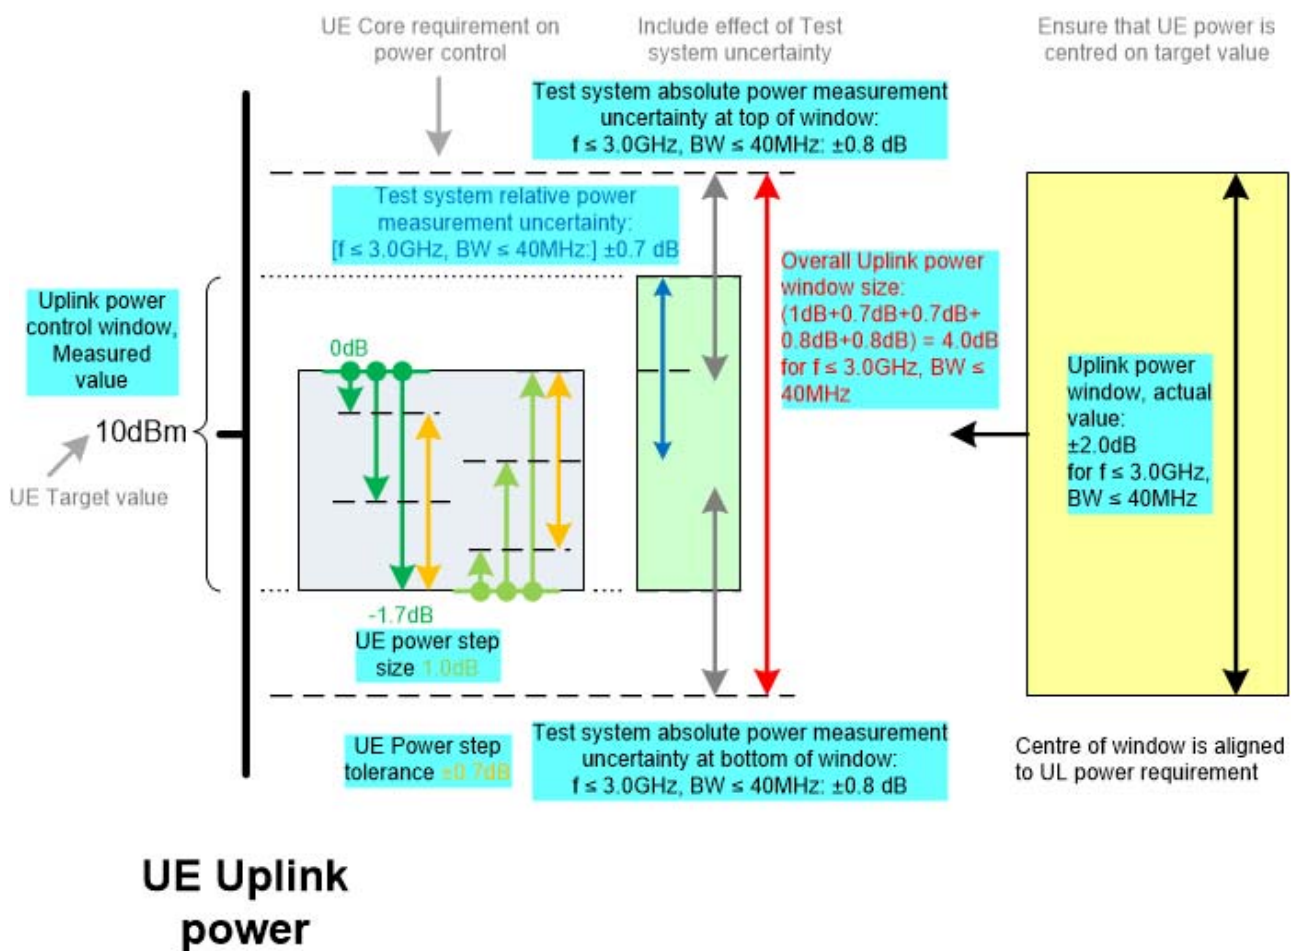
UE Core requirement on power control

Include effect of Test system uncertainty

Ensure that UE power is centred on target value

Test system absolute power measurement uncertainty at top of window:
f ≤ 3.0GHz, BW ≤ 40MHz: ±0.8 dB

Test system relative power measurement uncertainty:
[f ≤ 3.0GHz, BW ≤ 40MHz:] ±0.7 dB

Overall Uplink power window size:
(1dB+0.7dB+0.7dB+0.8dB+0.8dB) = 4.0dB
for f ≤ 3.0GHz, BW ≤ 40MHz

Uplink power control window, Measured value

0dB

10dBm

UE Target value

Uplink power window, actual value:
±2.0dB
for f ≤ 3.0GHz, BW ≤ 40MHz

-1.7dB

UE power step size 1.0dB

UE Power step tolerance ±0.7dB

Test system absolute power measurement uncertainty at bottom of window:
f ≤ 3.0GHz, BW ≤ 40MHz: ±0.8 dB

Centre of window is aligned to UL power requirement

UE Uplink power